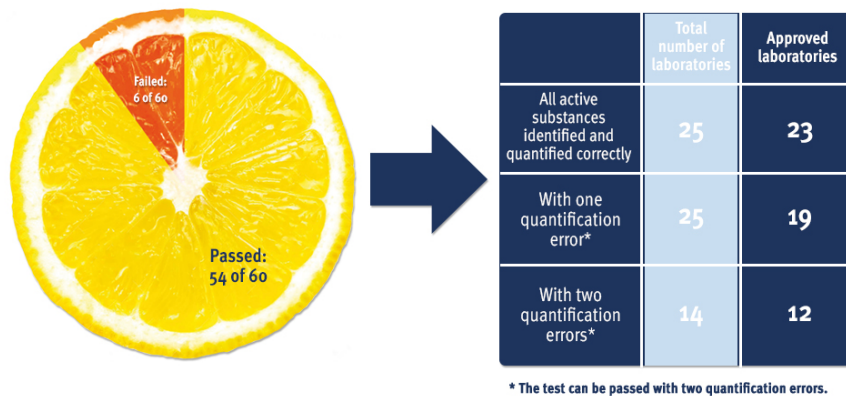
Failed: 6 of 60

Passed: 54 of 60

|  | Total number of laboratories | Approved laboratories |
|---|---|---|
| All active substances identified and quantified correctly | 25 | 23 |
| With one quantification error* | 25 | 19 |
| With two quantification errors* | 14 | 12 |

* The test can be passed with two quantification errors.